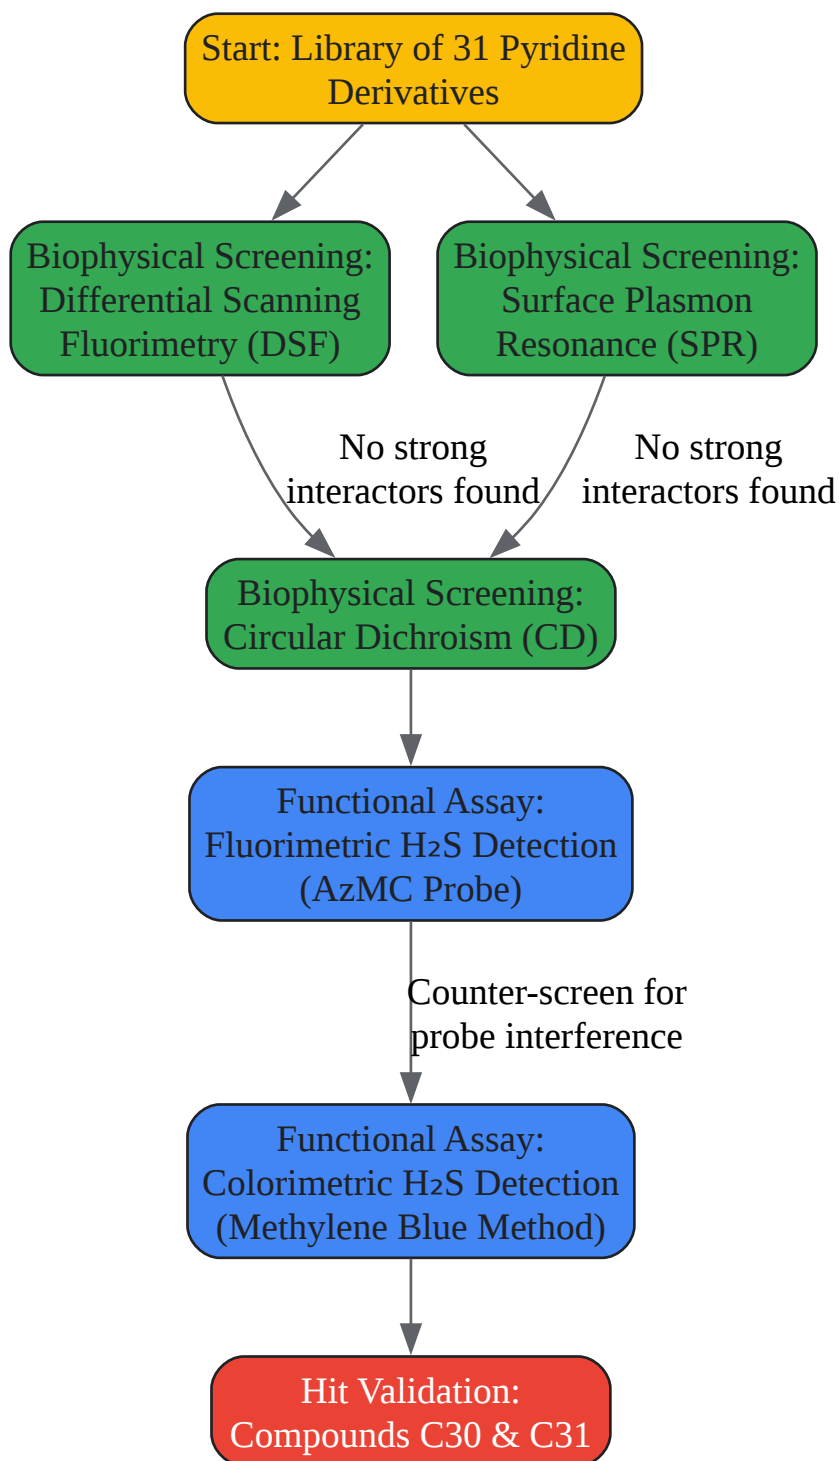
Start: Library of 31 Pyridine Derivatives

Biophysical Screening: Differential Scanning Fluorimetry (DSF)

Biophysical Screening: Surface Plasmon Resonance (SPR)

No strong interactors found

No strong interactors found

Biophysical Screening: Circular Dichroism (CD)

Functional Assay: Fluorimetric $H_2S$ Detection (AzMC Probe)

Counter-screen for probe interference

Functional Assay: Colorimetric $H_2S$ Detection (Methylene Blue Method)

Hit Validation: Compounds C30 & C31